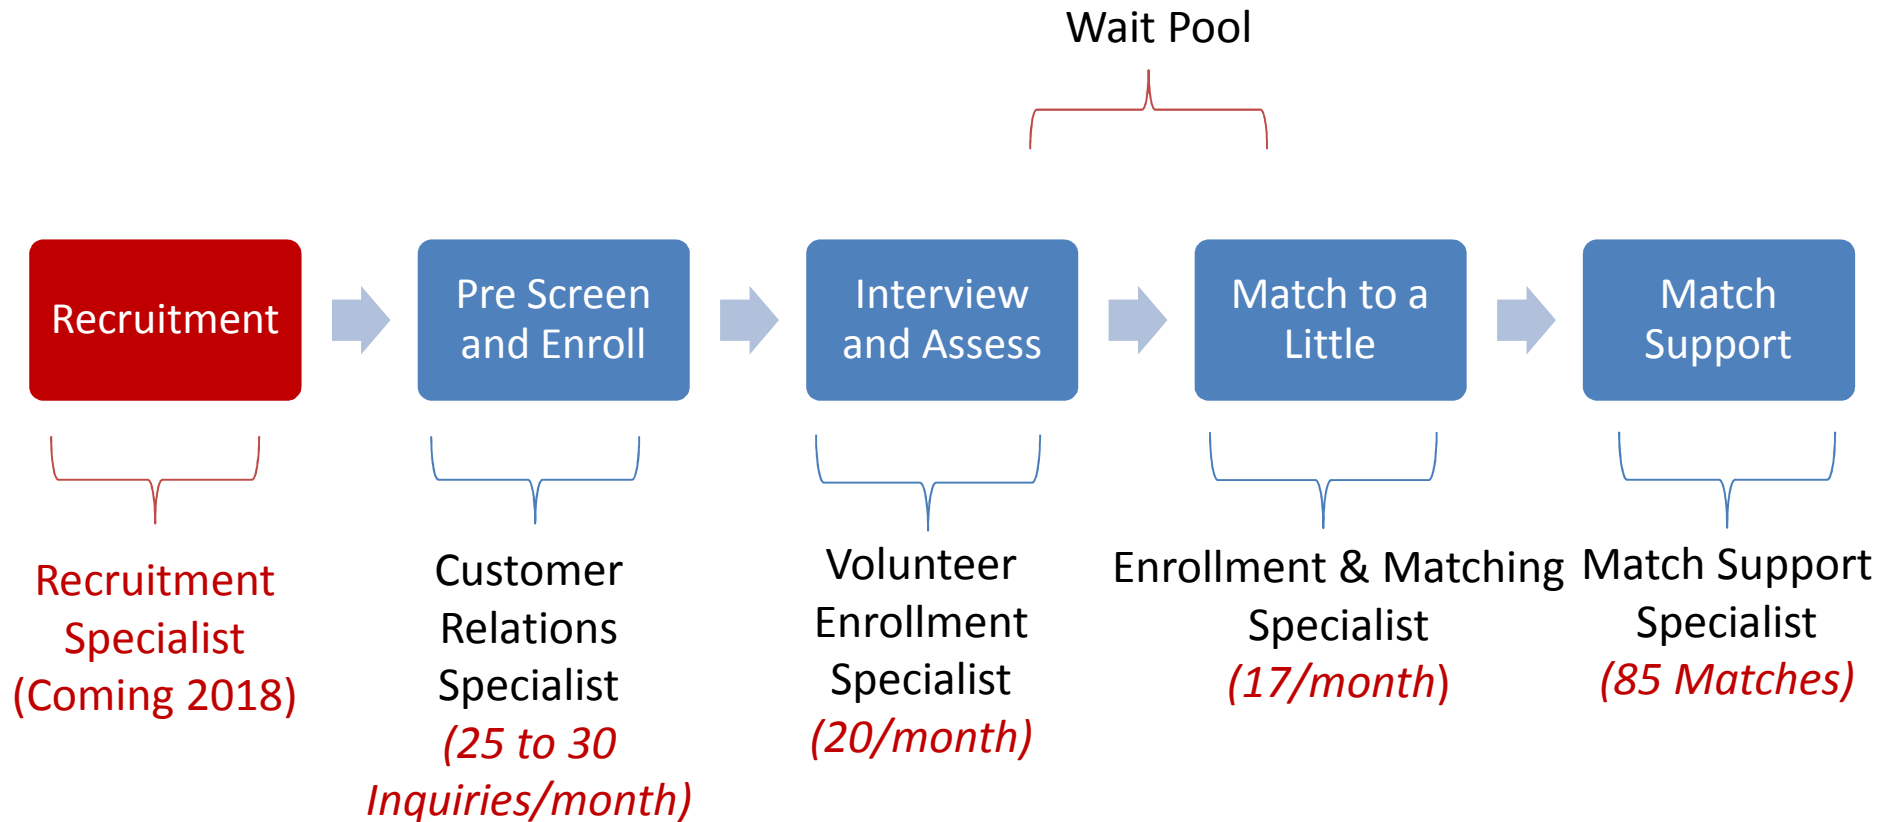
Wait Pool

Recruitment

Pre Screen and Enroll

Interview and Assess

Match to a Little

Match Support

Recruitment Specialist (Coming 2018)

Customer Relations Specialist (25 to 30 Inquiries/month)

Volunteer Enrollment Specialist (20/month)

Enrollment & Matching Specialist (17/month)

Match Support Specialist (85 Matches)